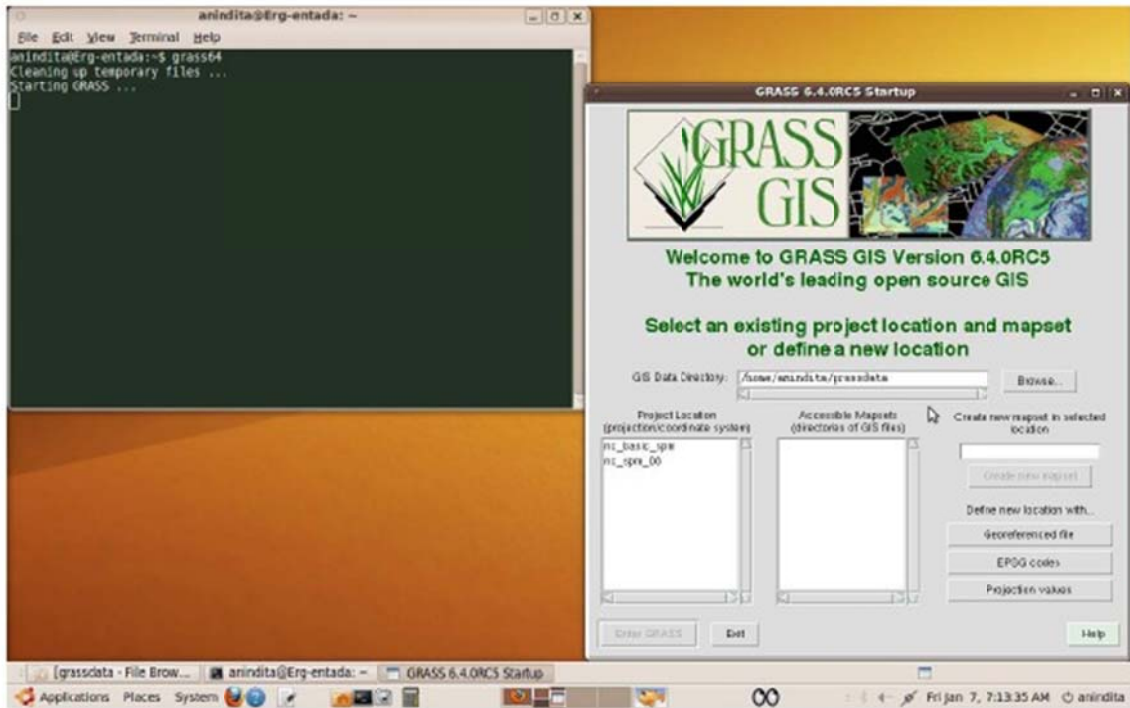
anindita@Erg-entada: ~

File Edit View Terminal Help

anindita@Erg-entada:~$ grass64
Cleaning up temporary files ...
Starting GRASS ...

GRASS 6.4.0RC5 Startup

GRASS GIS

Welcome to GRASS GIS Version 6.4.0RC5
The world's leading open source GIS

Select an existing project location and mapset
or define a new location

GIS Data Directory: /home/anindita/grassdata

Browse...

Project Location (projection/coordinate system)

Accessible Mapsets (directories of GIS files)

Create new mapset in selected location

nc_basic_spm
nc_spm_08

Create new mapset

Define new location with...

Georeferenced file

EPSG codes

Projection values

Enter GRASS

Exit

Help

[grassdata - File Brow... | anindita@Erg-entada: ~ | GRASS 6.4.0RC5 Startup

Applications Places System

Fri Jan 7, 7:13:35 AM anindita